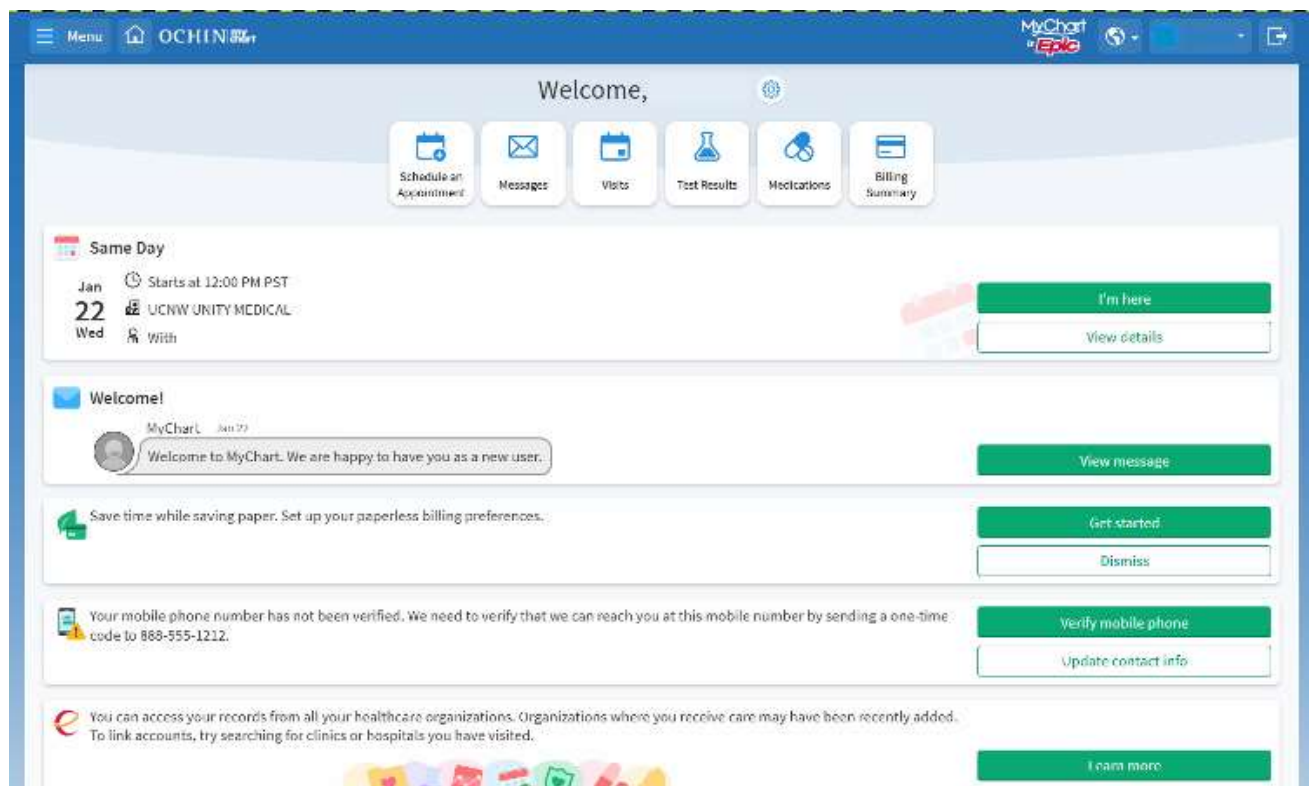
Menu OCHIN MyChart

MyChart by Epic

Welcome,

Schedule an Appointment
Messages
Visits
Test Results
Medications
Billing Summary

Same Day

Jan 22 Wed

Starts at 12:00 PM PST
UCNW UNITY MEDICAL
With

I'm here
View details

Welcome!

MyChart Jan 22
Welcome to MyChart. We are happy to have you as a new user.

View message

Save time while saving paper. Set up your paperless billing preferences.

Get started
Dismiss

Your mobile phone number has not been verified. We need to verify that we can reach you at this mobile number by sending a one-time code to 888-555-1212.

Verify mobile phone
Update contact info

You can access your records from all your healthcare organizations. Organizations where you receive care may have been recently added. To link accounts, try searching for clinics or hospitals you have visited.

Learn more